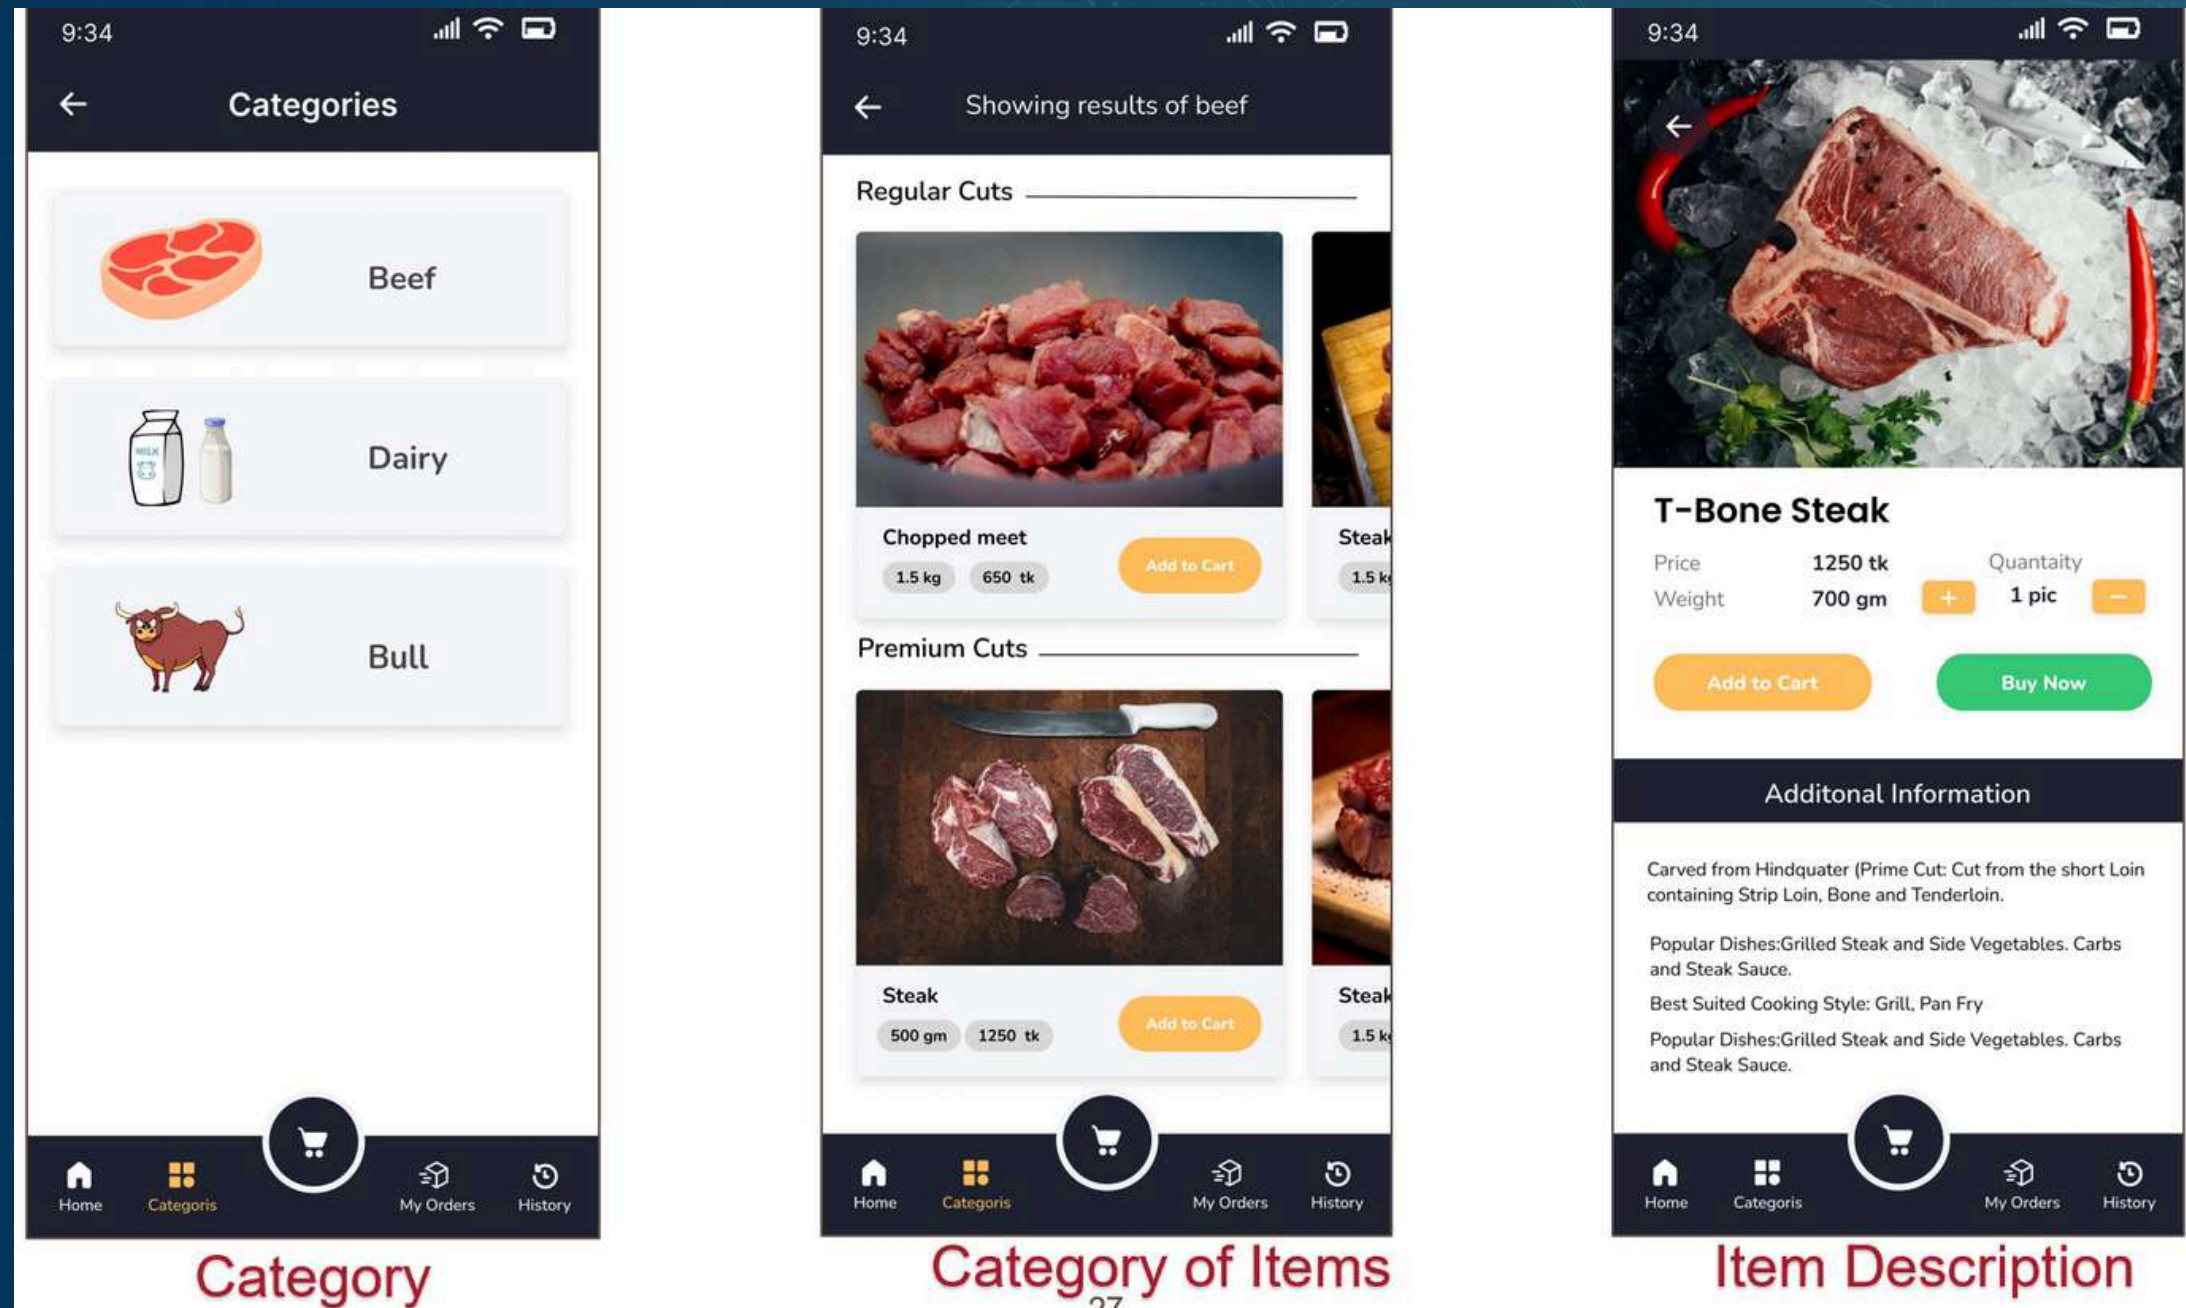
9:34

Categories

Beef

Dairy

Bull

Home Categoris My Orders History

Category

9:34

Showing results of beef

Regular Cuts

Chopped meet
1.5 kg 650 tk
Add to Cart

Steak
1.5 k

Premium Cuts

Steak
500 gm 1250 tk
Add to Cart

Steak
1.5 k

Home Categoris My Orders History

Category of Items

9:34

T-Bone Steak

Price 1250 tk
Weight 700 gm
Quantaty
+ 1 pic −

Add to Cart Buy Now

Additonal Information

Carved from Hindquater (Prime Cut: Cut from the short Loin containing Strip Loin, Bone and Tenderloin.

Popular Dishes:Grilled Steak and Side Vegetables. Carbs and Steak Sauce.

Best Suited Cooking Style: Grill, Pan Fry

Popular Dishes:Grilled Steak and Side Vegetables. Carbs and Steak Sauce.

Home Categoris My Orders History

Item Description

27